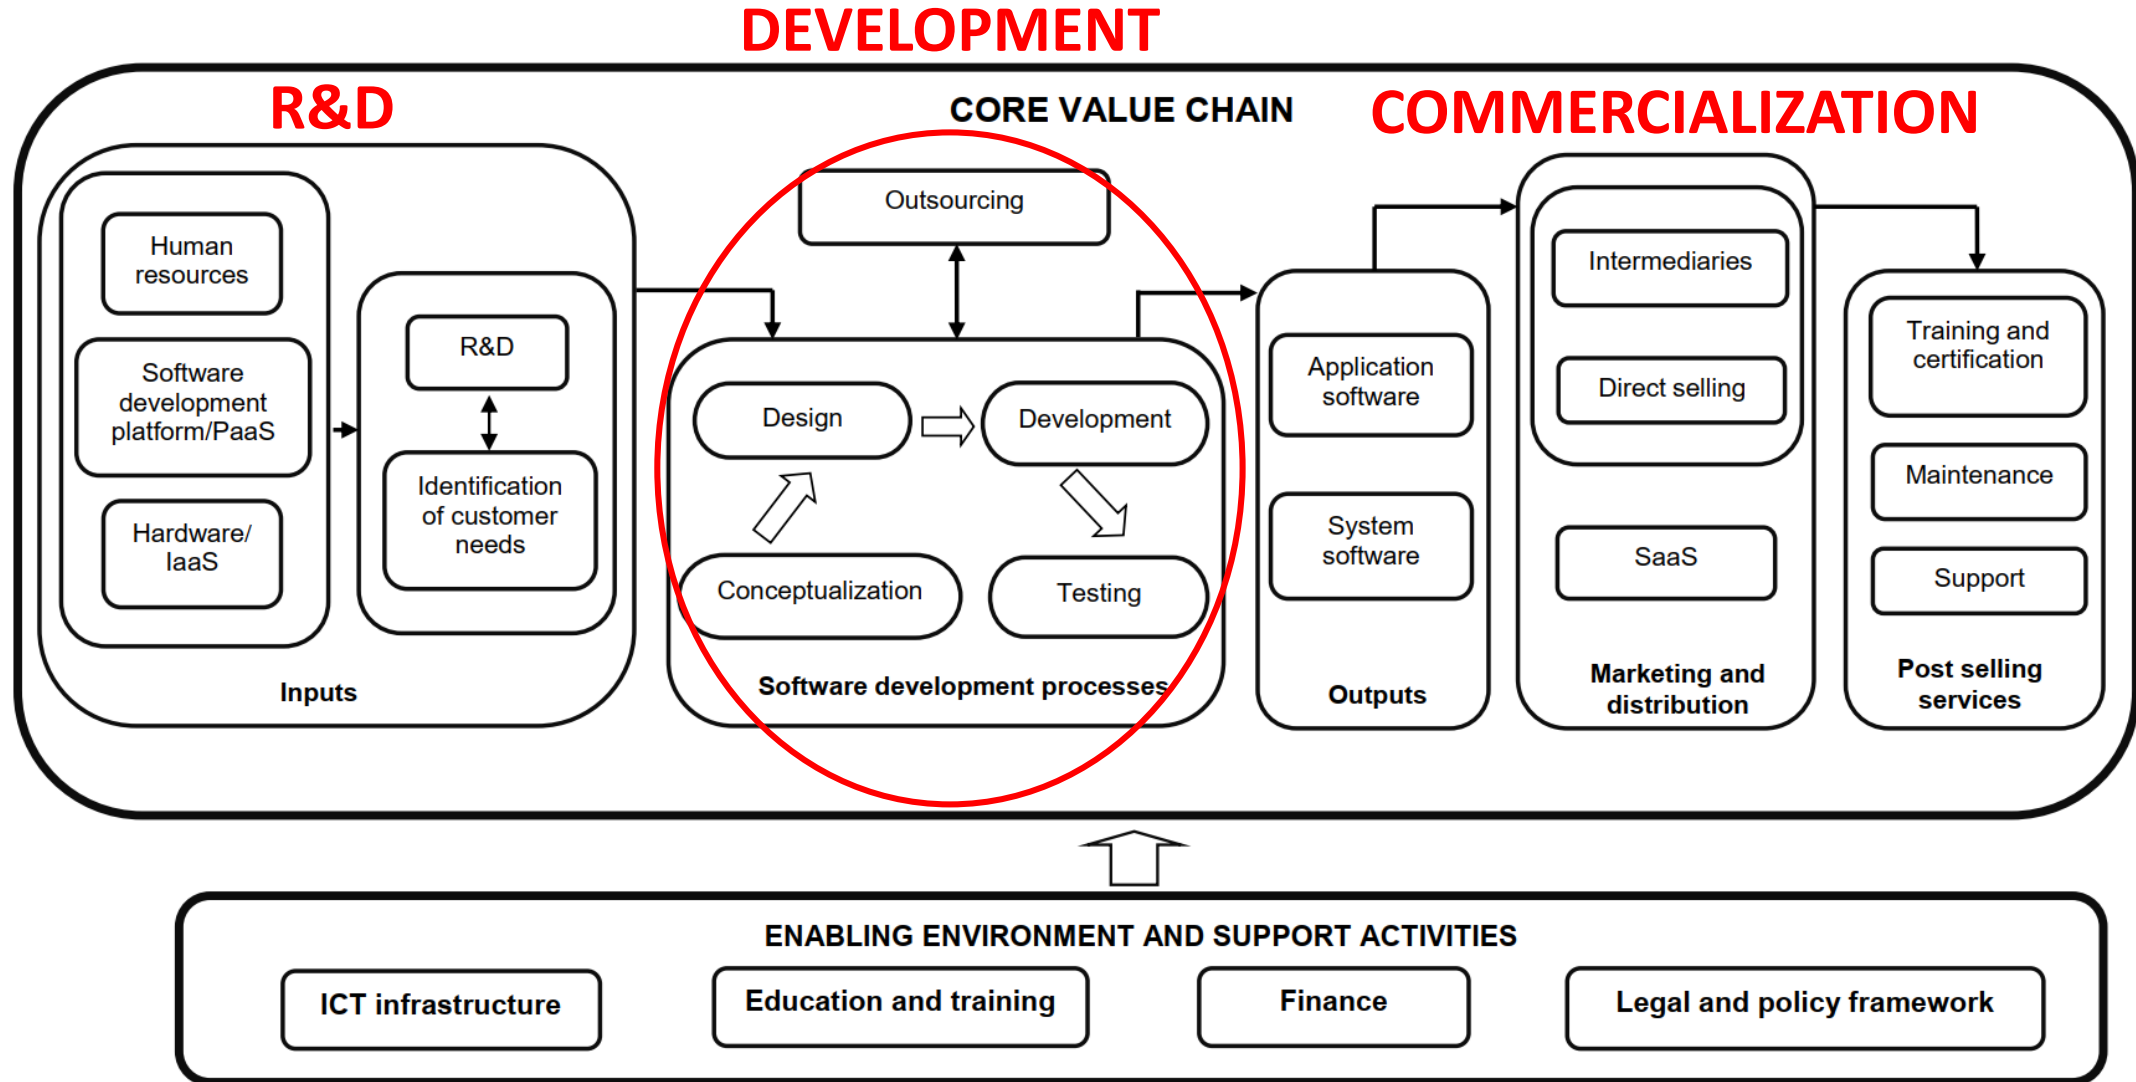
DEVELOPMENT

R&D

CORE VALUE CHAIN

COMMERCIALIZATION

Human resources

Software development platform/PaaS

Hardware/ IaaS

R&D

Identification of customer needs

Inputs

Outsourcing

Design

Development

Conceptualization

Testing

Software development processes

Application software

System software

Outputs

Intermediaries

Direct selling

SaaS

Marketing and distribution

Training and certification

Maintenance

Support

Post selling services

ENABLING ENVIRONMENT AND SUPPORT ACTIVITIES

ICT infrastructure

Education and training

Finance

Legal and policy framework